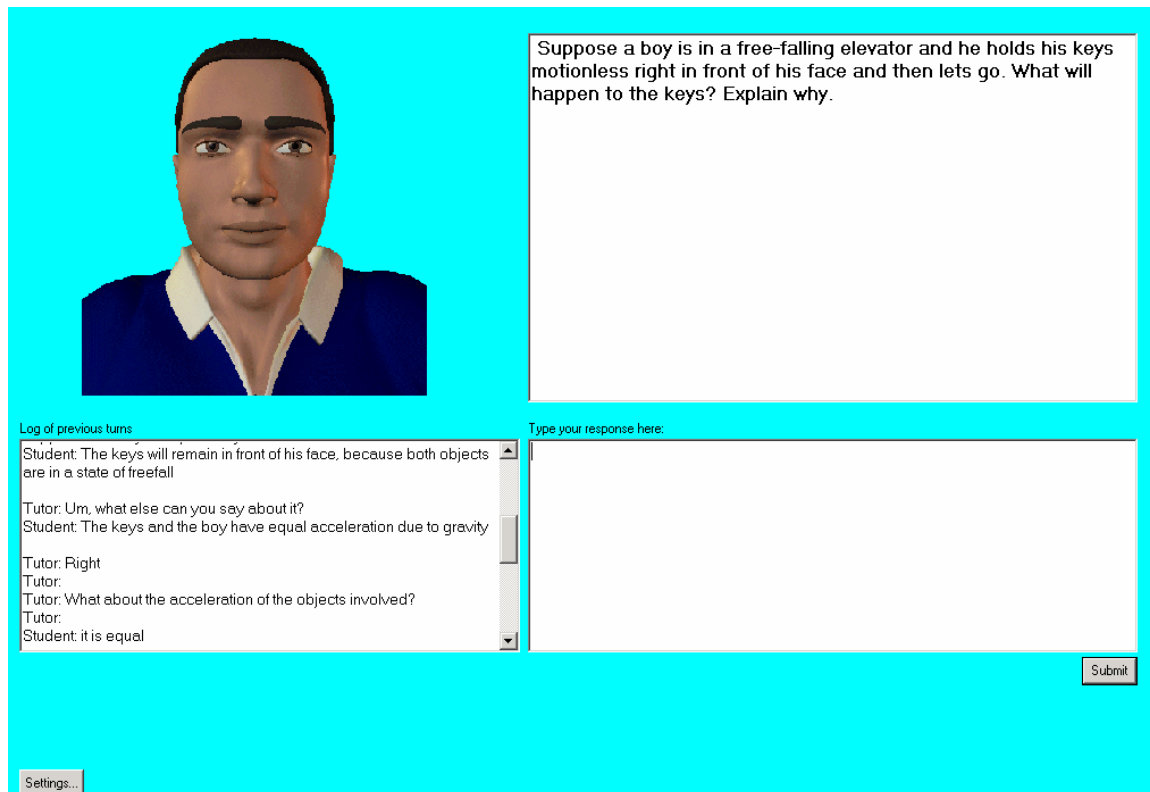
Suppose a boy is in a free-falling elevator and he holds his keys motionless right in front of his face and then lets go. What will happen to the keys? Explain why.

Log of previous turns

Student: The keys will remain in front of his face, because both objects are in a state of freefall

Tutor: Um, what else can you say about it?
Student: The keys and the boy have equal acceleration due to gravity

Tutor: Right
Tutor:
Tutor: What about the acceleration of the objects involved?
Tutor:
Student: it is equal

Type your response here:

Submit

Settings...